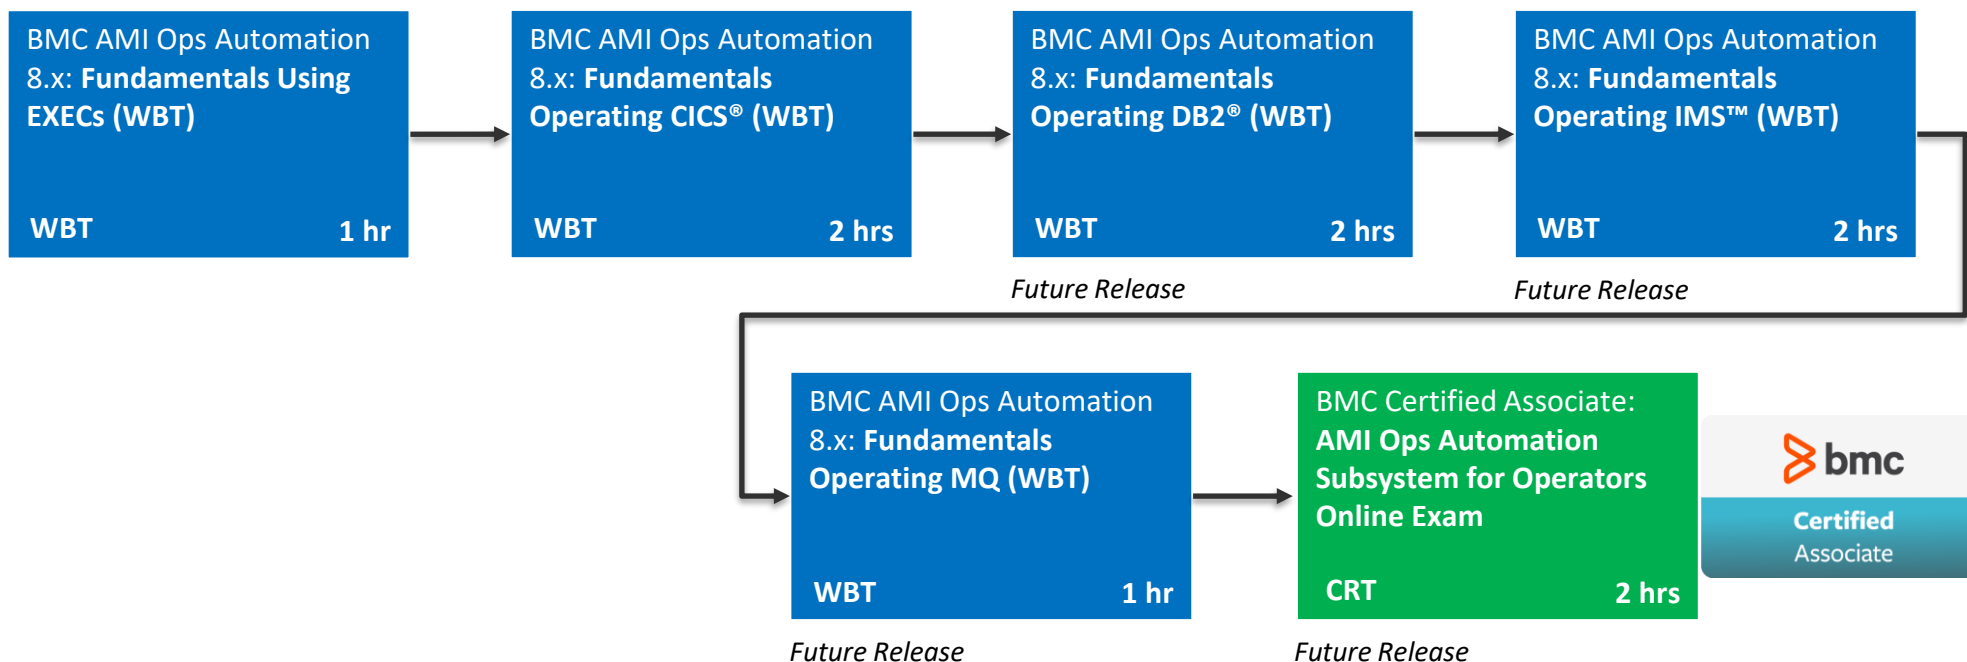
BMC AMI Ops Automation 8.x: Fundamentals Using EXECs (WBT)

WBT 1 hr

BMC AMI Ops Automation 8.x: Fundamentals Operating CICS® (WBT)

WBT 2 hrs

BMC AMI Ops Automation 8.x: Fundamentals Operating DB2® (WBT)

WBT 2 hrs

Future Release

BMC AMI Ops Automation 8.x: Fundamentals Operating IMS™ (WBT)

WBT 2 hrs

Future Release

BMC AMI Ops Automation 8.x: Fundamentals Operating MQ (WBT)

WBT 1 hr

Future Release

BMC Certified Associate: AMI Ops Automation Subsystem for Operators Online Exam

CRT 2 hrs

Future Release

bmc

Certified Associate